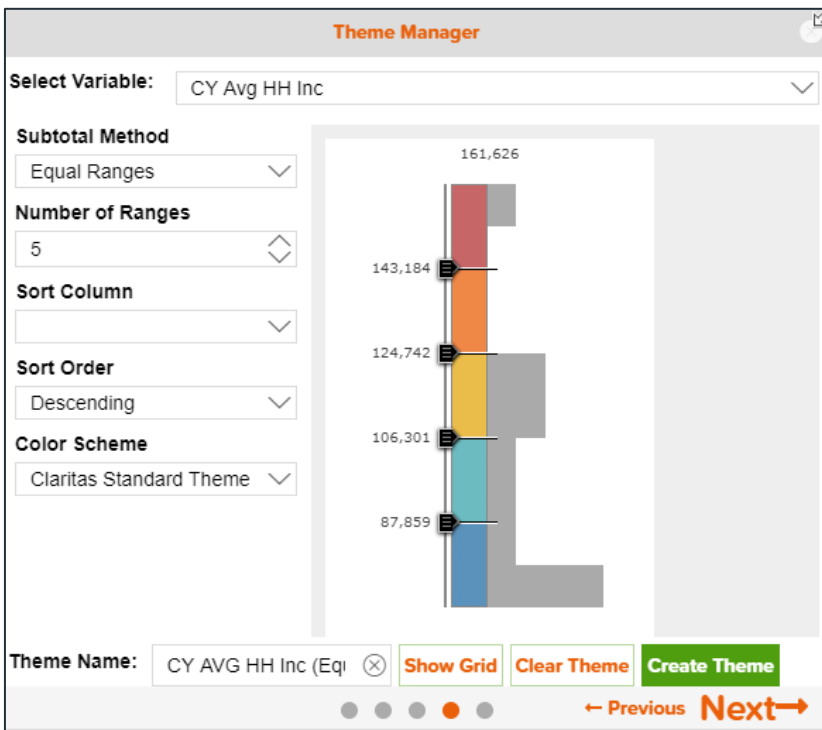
Theme Manager

Select Variable: CY Avg HH Inc

Subtotal Method
Equal Ranges

Number of Ranges
5

Sort Column

Sort Order
Descending

Color Scheme
Claritas Standard Theme

161,626

143,184

124,742

106,301

87,859

Theme Name: CY AVG HH Inc (Eq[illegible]

Show Grid

Clear Theme

Create Theme

← Previous

Next→